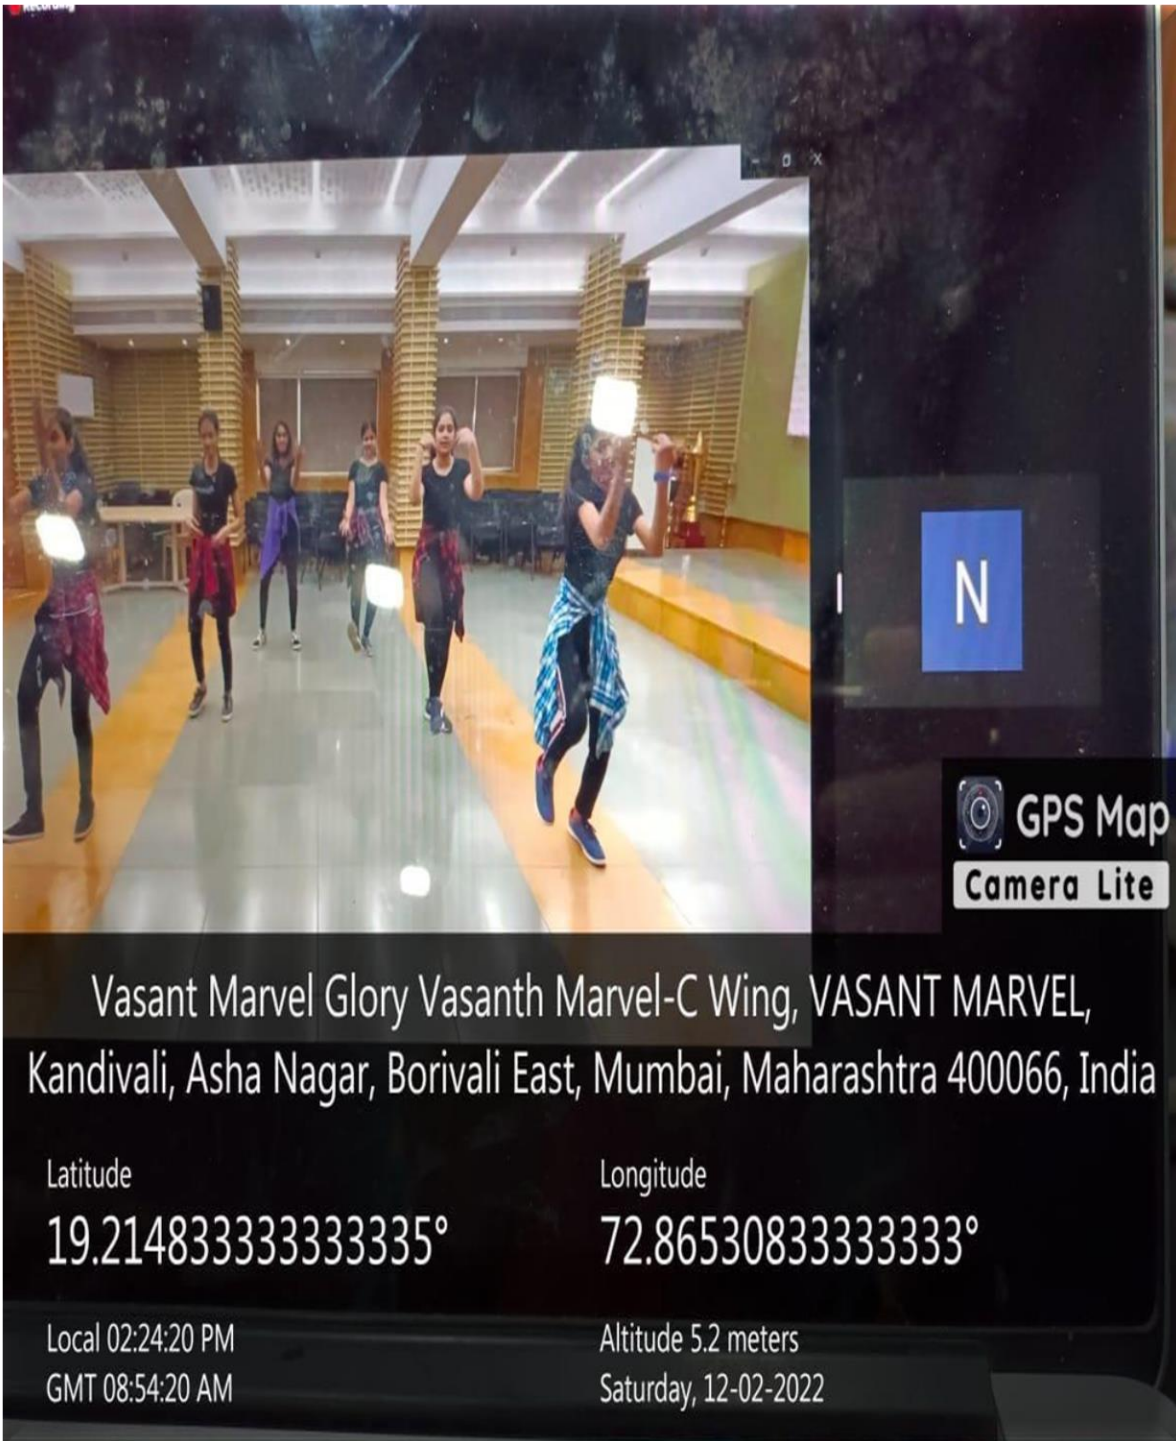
N

GPS Map Camera Lite

Vasant Marvel Glory Vasanth Marvel-C Wing, VASANT MARVEL, Kandivali, Asha Nagar, Borivali East, Mumbai, Maharashtra 400066, India

Latitude
19.214833333333335°

Longitude
72.86530833333333°

Local 02:24:20 PM
GMT 08:54:20 AM

Altitude 5.2 meters
Saturday, 12-02-2022